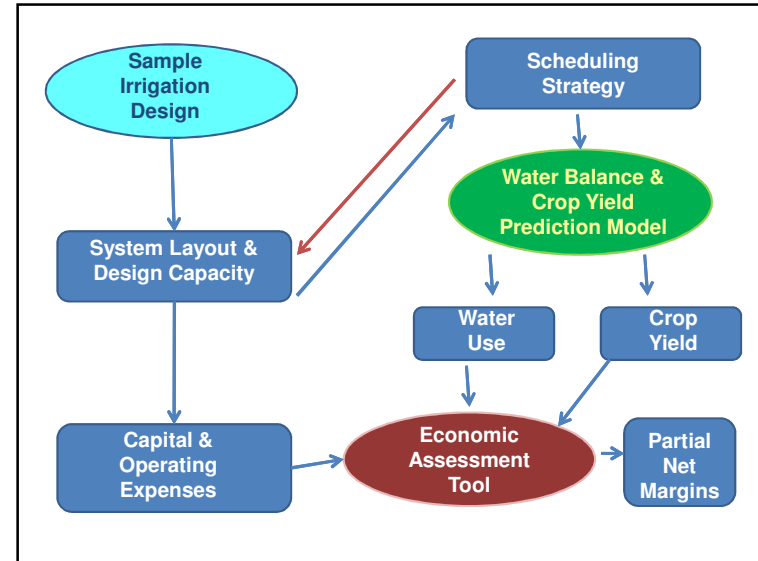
Sample Irrigation Design

Scheduling Strategy

Water Balance & Crop Yield Prediction Model

System Layout & Design Capacity

Water Use

Crop Yield

Capital & Operating Expenses

Economic Assessment Tool

Partial Net Margins